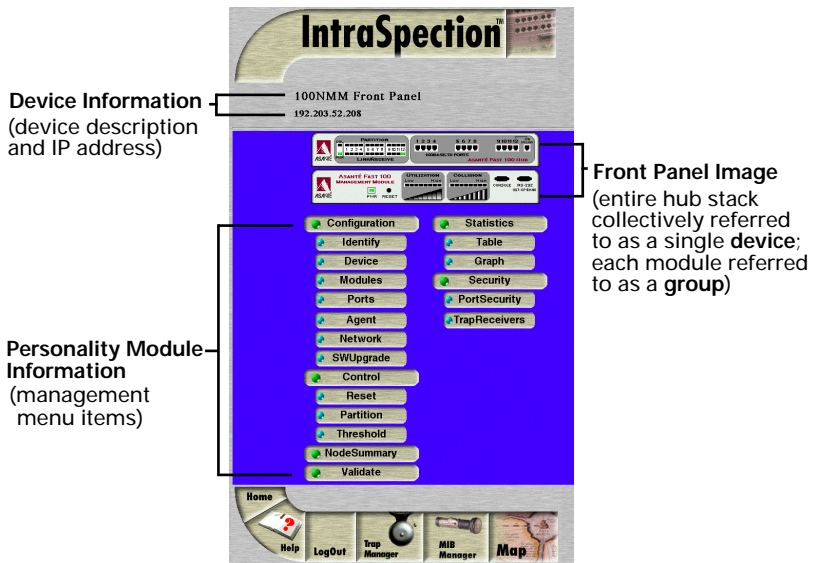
IntraSpection™

Device Information
(device description and IP address)

100NMM Front Panel
192.203.52.208

PARTITIONS
LINK/RECEIVE
10BASE-TX PORTS
ASANTÉ
ASANTÉ FAST 100 HUB

ASANTÉ FAST 100 MANAGEMENT MODULE
PWR RESET
UTILIZATION
COLLISION
CONSOLE
RS-232

Front Panel Image
(entire hub stack collectively referred to as a single **device**; each module referred to as a **group**)

Configuration
Identify
Device
Modules
Ports
Agent
Network
SWUpgrade
Control
Reset
Partition
Threshold
NodeSummary
Validate

Statistics
Table
Graph
Security
PortSecurity
TrapReceivers

Personality Module Information
(management menu items)

Home
Help
LogOut
Trap Manager
MIB Manager
Map